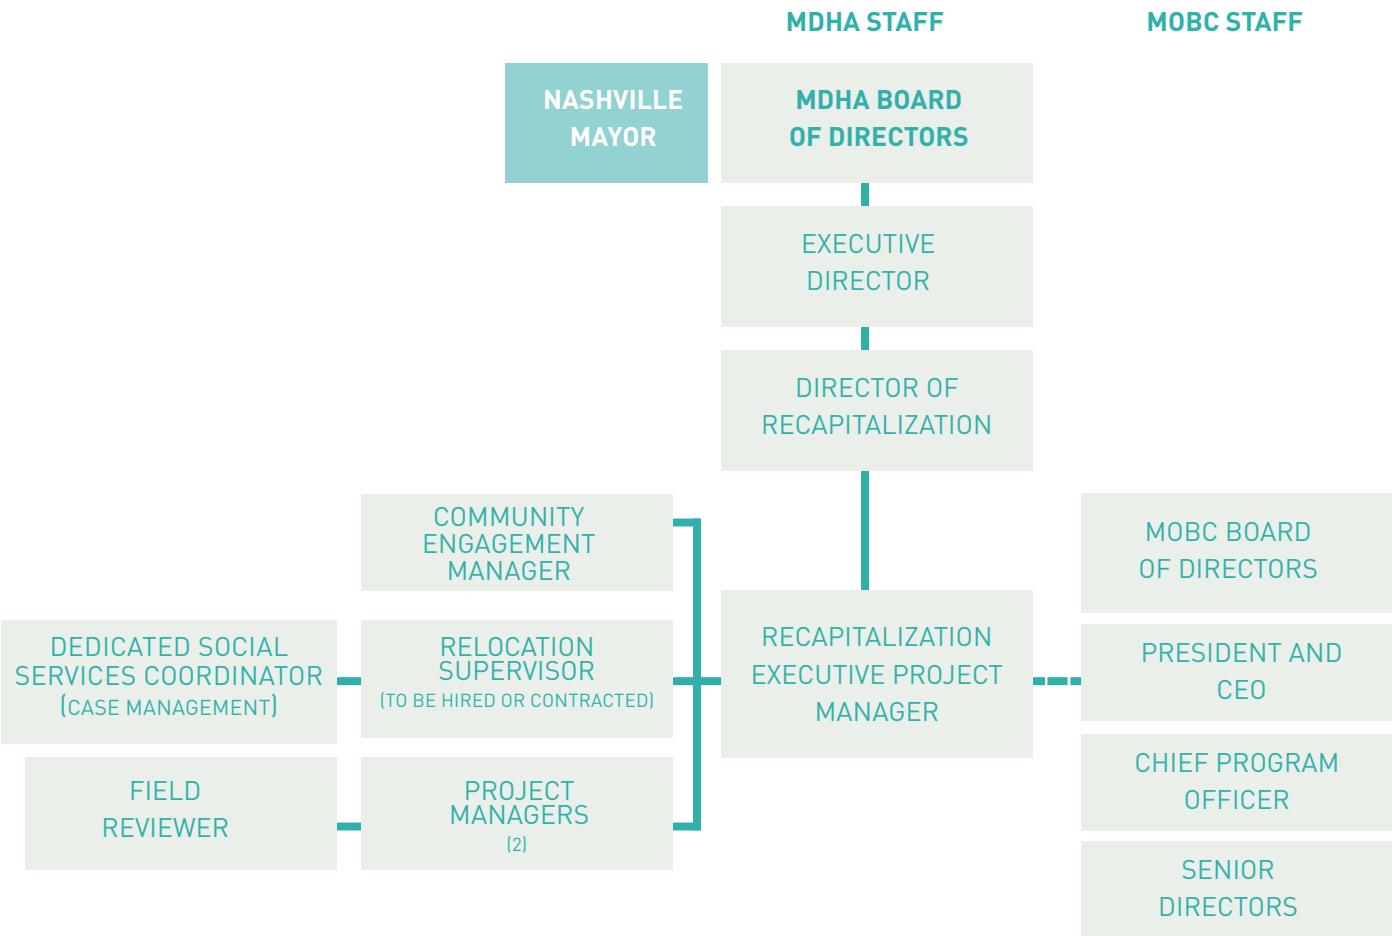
MDHA STAFF

MOBC STAFF

NASHVILLE MAYOR

MDHA BOARD OF DIRECTORS

EXECUTIVE DIRECTOR

DIRECTOR OF RECAPITALIZATION

COMMUNITY ENGAGEMENT MANAGER

DEDICATED SOCIAL SERVICES COORDINATOR (CASE MANAGEMENT)

RELOCATION SUPERVISOR (TO BE HIRED OR CONTRACTED)

RECAPITALIZATION EXECUTIVE PROJECT MANAGER

FIELD REVIEWER

PROJECT MANAGERS (2)

MOBC BOARD OF DIRECTORS

PRESIDENT AND CEO

CHIEF PROGRAM OFFICER

SENIOR DIRECTORS